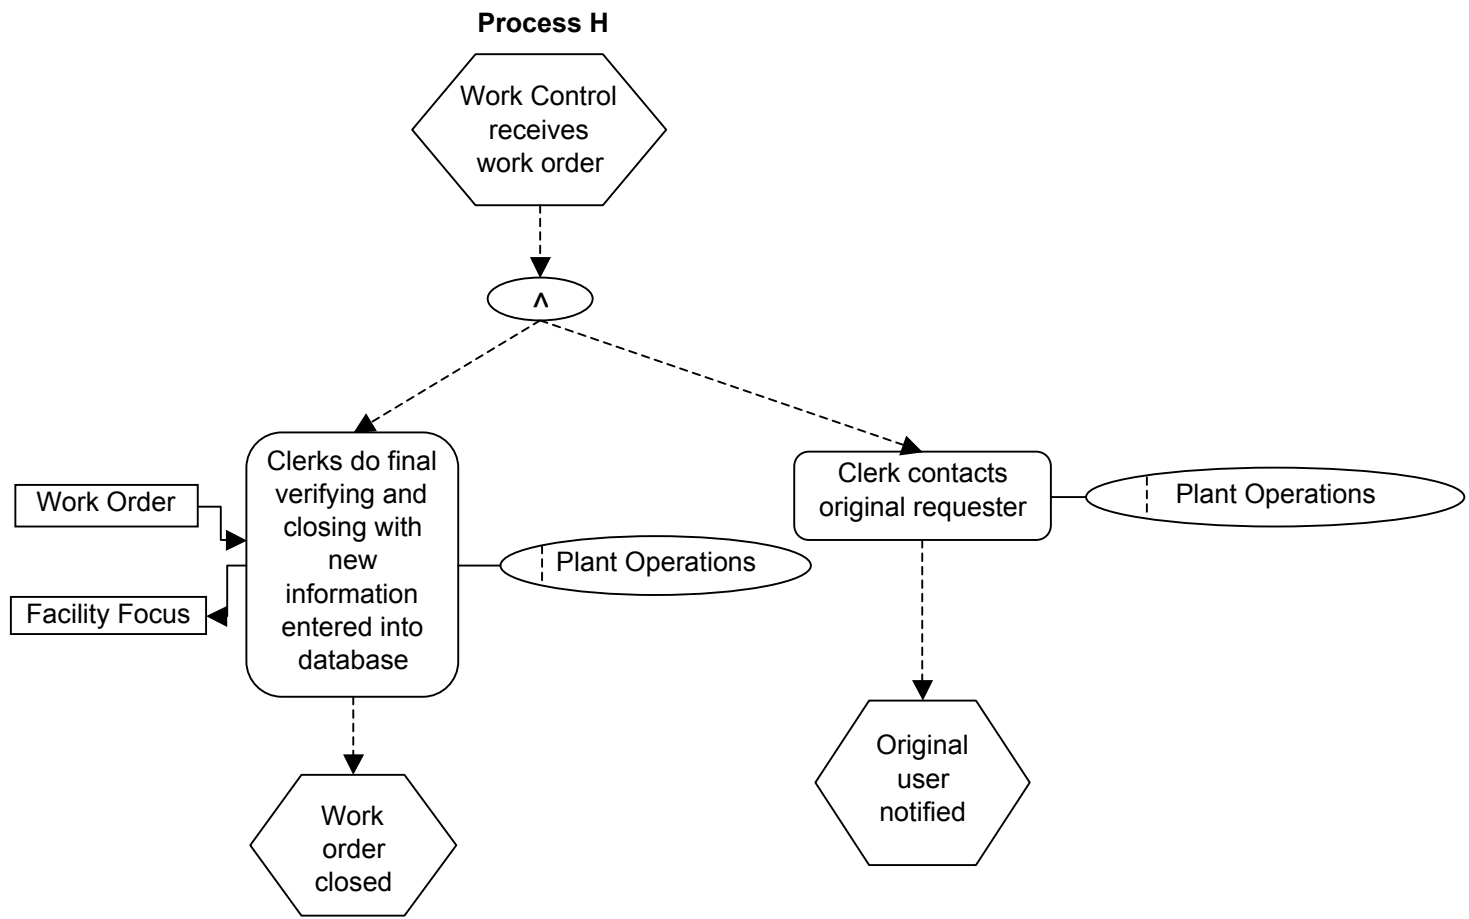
**Process H**

Work Control receives work order

^

Work Order

Facility Focus

Clerks do final verifying and closing with new information entered into database

Plant Operations

Clerk contacts original requester

Plant Operations

Work order closed

Original user notified